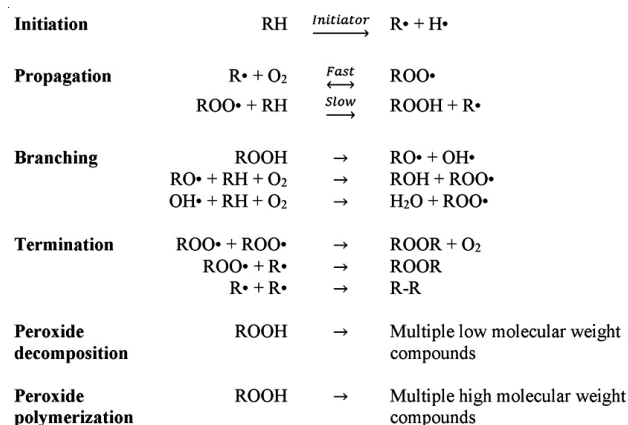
Initiation RH $\xrightarrow{Initiator}$ R• + H•

Propagation R• + $O_2$ $\overset{Fast}{\longleftrightarrow}$ ROO•
ROO• + RH $\xrightarrow{Slow}$ ROOH + R•

Branching ROOH → RO• + OH•
RO• + RH + $O_2$ → ROH + ROO•
OH• + RH + $O_2$ → $H_2O$ + ROO•

Termination ROO• + ROO• → ROOR + $O_2$
ROO• + R• → ROOR
R• + R• → R-R

Peroxide decomposition ROOH → Multiple low molecular weight compounds

Peroxide polymerization ROOH → Multiple high molecular weight compounds